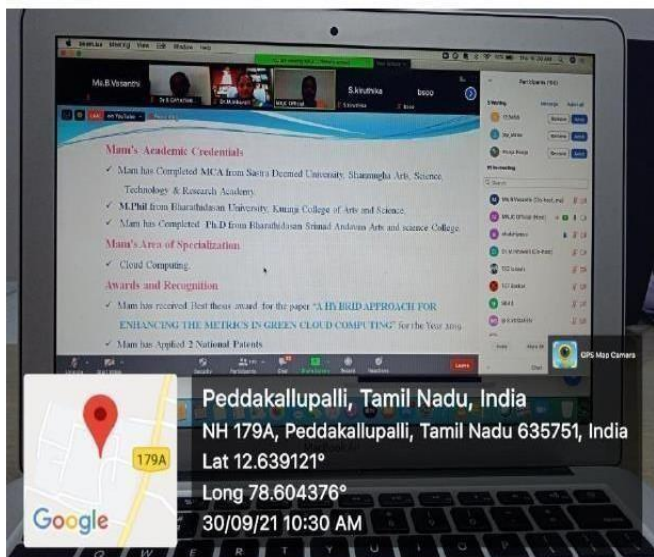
Ms.B.Vasanthi

S.kiruthika

bsoo

Participants

Mam's Academic Credentials

✓ Mam has Completed MCA from Sastra Deemed University, Shanmugha Arts, Science, Technology & Research Academy.

✓ M.Phil from Bharathidasan University, Kaveri College of Arts and Science.

✓ Mam has Completed Ph.D from Bharathidasan Srimad Andavan Arts and science College.

Mam's Area of Specialization

✓ Cloud Computing.

Awards and Recognition

✓ Mam has received Best thesis award for the paper "A HYBRID APPROACH FOR ENHANCING THE METRICS IN GREEN CLOUD COMPUTING" for the Year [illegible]

✓ Mam has Applied 2 National Patents.

GPS Map Camera

Peddakallupalli, Tamil Nadu, India

NH 179A, Peddakallupalli, Tamil Nadu 635751, India

Lat 12.639121°

Long 78.604376°

30/09/21 10:30 AM

179A

Google